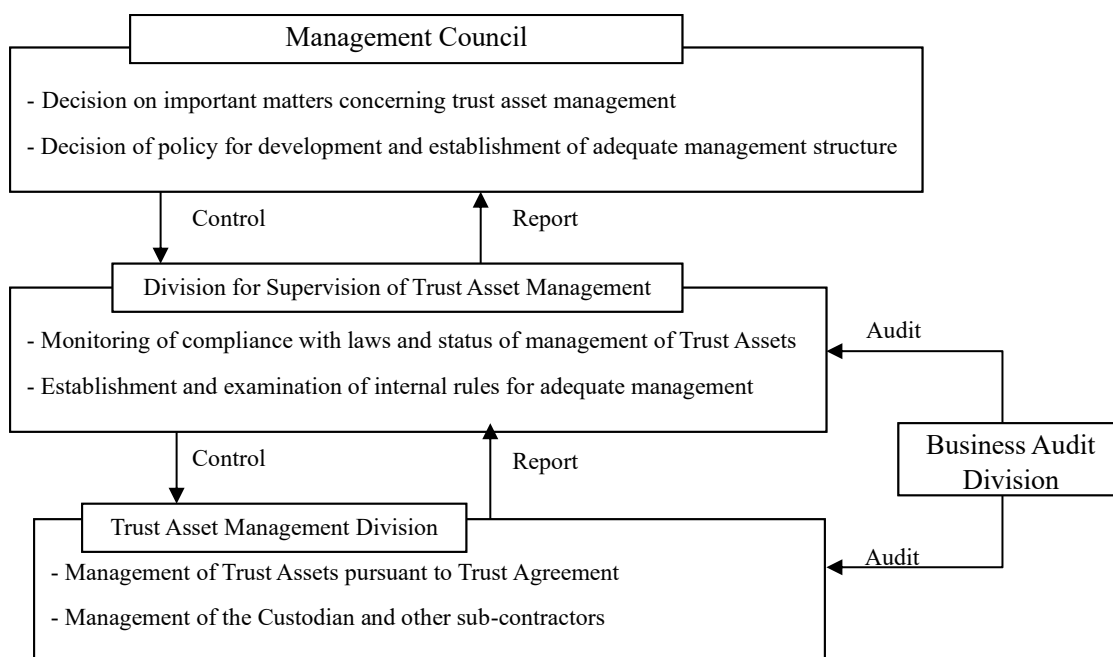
Management Council

- Decision on important matters concerning trust asset management

- Decision of policy for development and establishment of adequate management structure

Control

Report

Division for Supervision of Trust Asset Management

- Monitoring of compliance with laws and status of management of Trust Assets

- Establishment and examination of internal rules for adequate management

Audit

Business Audit Division

Control

Report

Trust Asset Management Division

Audit

- Management of Trust Assets pursuant to Trust Agreement

- Management of the Custodian and other sub-contractors